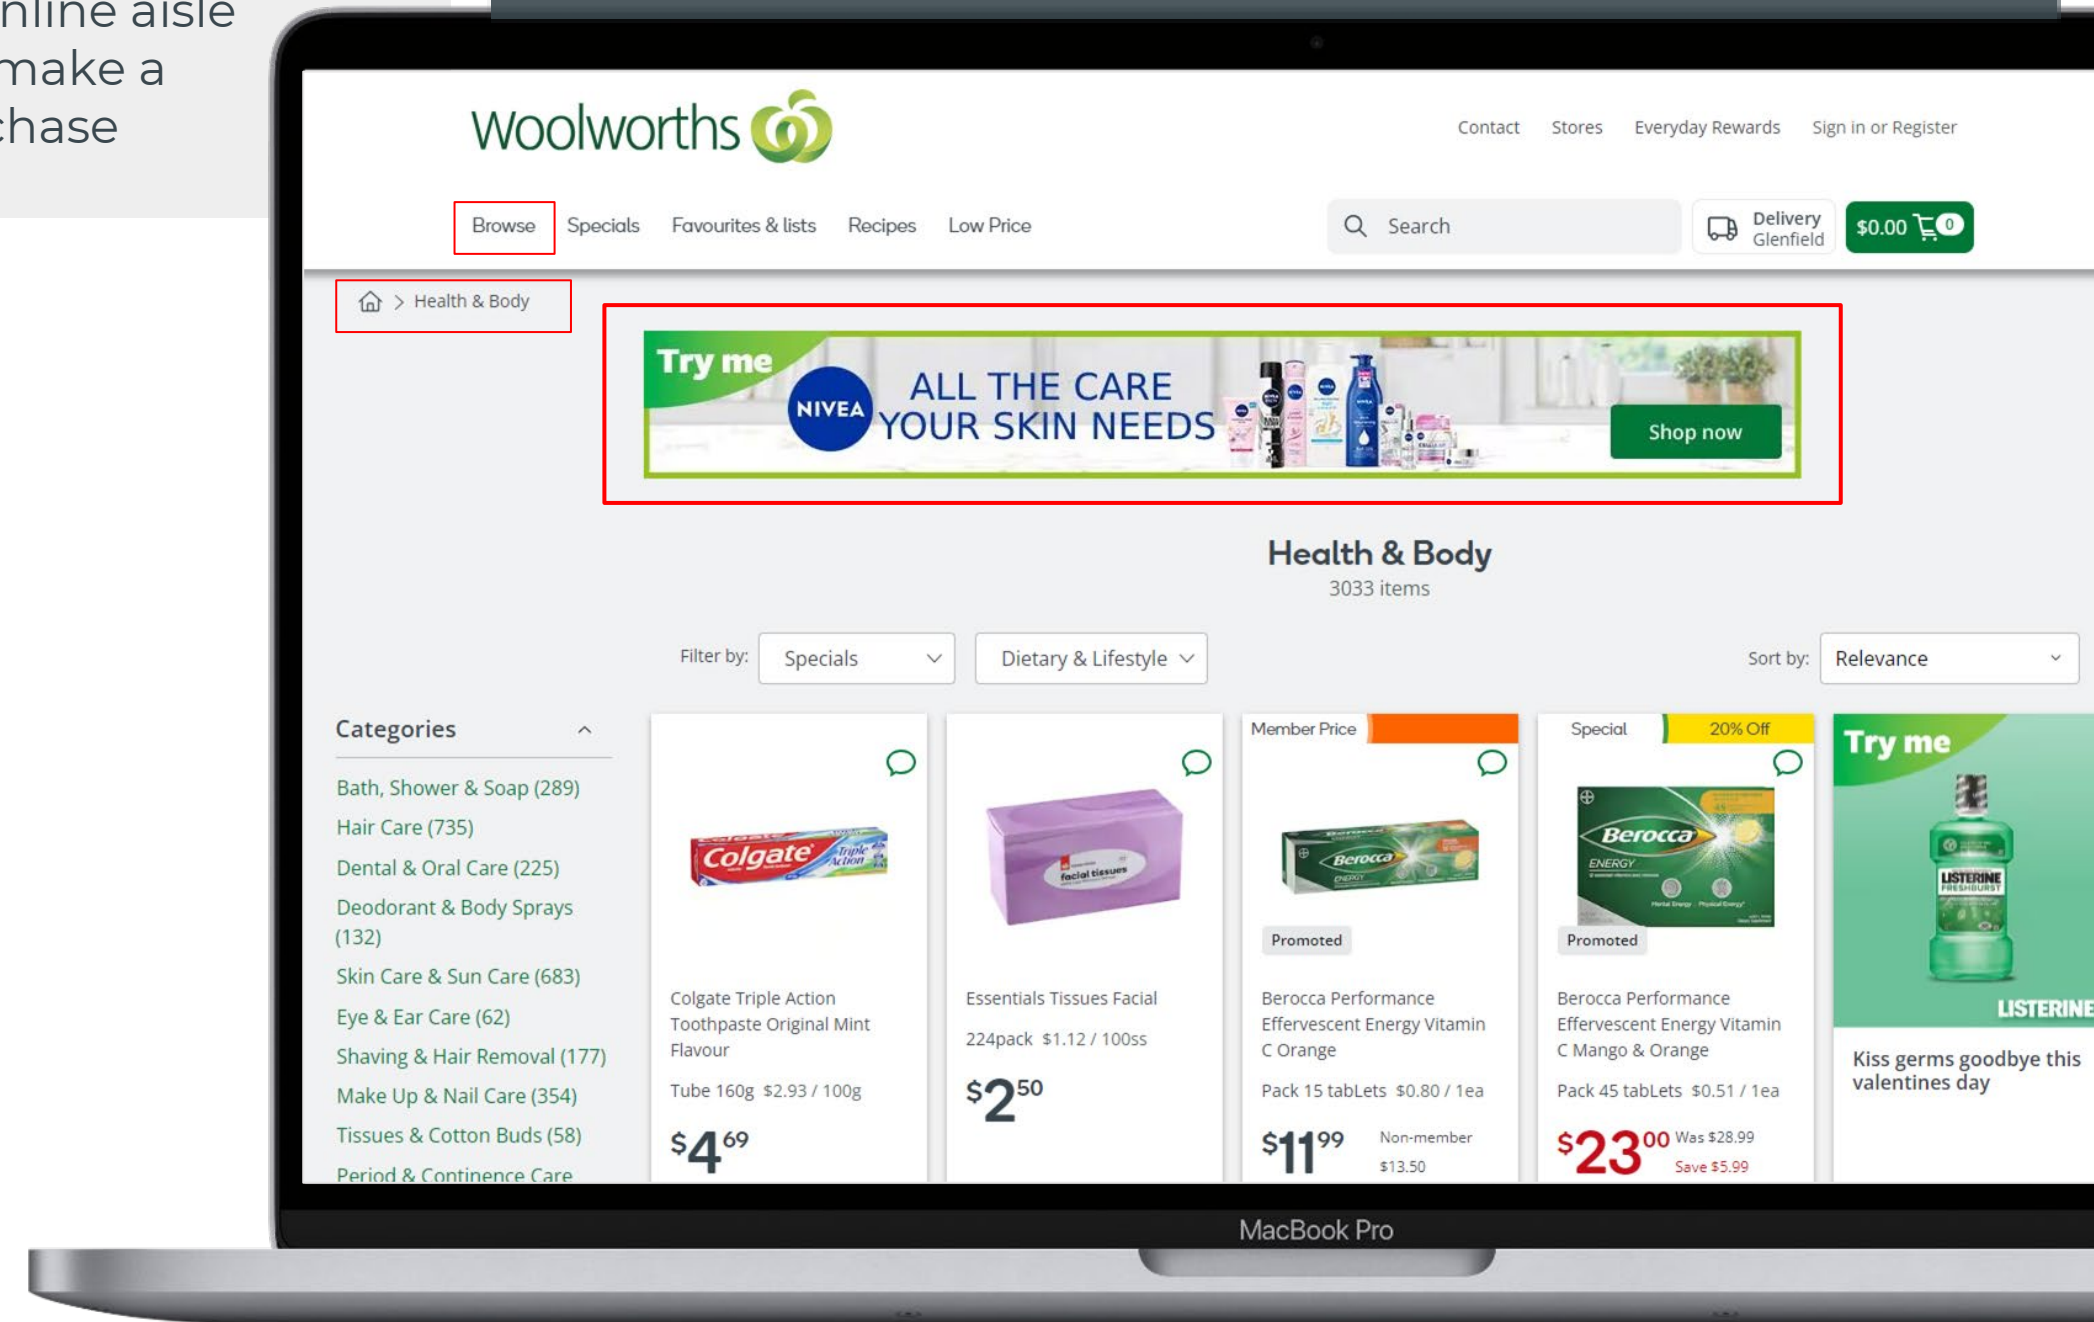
nline aisle
make a
chase

Woolworths

Contact Stores Everyday Rewards Sign in or Register

Browse Specials Favourites & lists Recipes Low Price

Search

Delivery Glenfield

$0.00 0

Health & Body

Try me NIVEA ALL THE CARE YOUR SKIN NEEDS Shop now

Health & Body
3033 items

Filter by: Specials Dietary & Lifestyle

Sort by: Relevance

Categories

Bath, Shower & Soap (289)
Hair Care (735)
Dental & Oral Care (225)
Deodorant & Body Sprays (132)
Skin Care & Sun Care (683)
Eye & Ear Care (62)
Shaving & Hair Removal (177)
Make Up & Nail Care (354)
Tissues & Cotton Buds (58)
Period & Continence Care

Colgate Triple Action Toothpaste Original Mint Flavour
Tube 160g $2.93 / 100g
$4^{69}

Essentials Tissues Facial
224pack $1.12 / 100ss
$2^{50}

Member Price
Promoted
Berocca Performance Effervescent Energy Vitamin C Orange
Pack 15 tabLets $0.80 / 1ea
$11^{99} Non-member $13.50

Special 20% Off
Promoted
Berocca Performance Effervescent Energy Vitamin C Mango & Orange
Pack 45 tabLets $0.51 / 1ea
$23^{00} Was $28.99 Save $5.99

Try me
LISTERINE
Kiss germs goodbye this valentines day

MacBook Pro